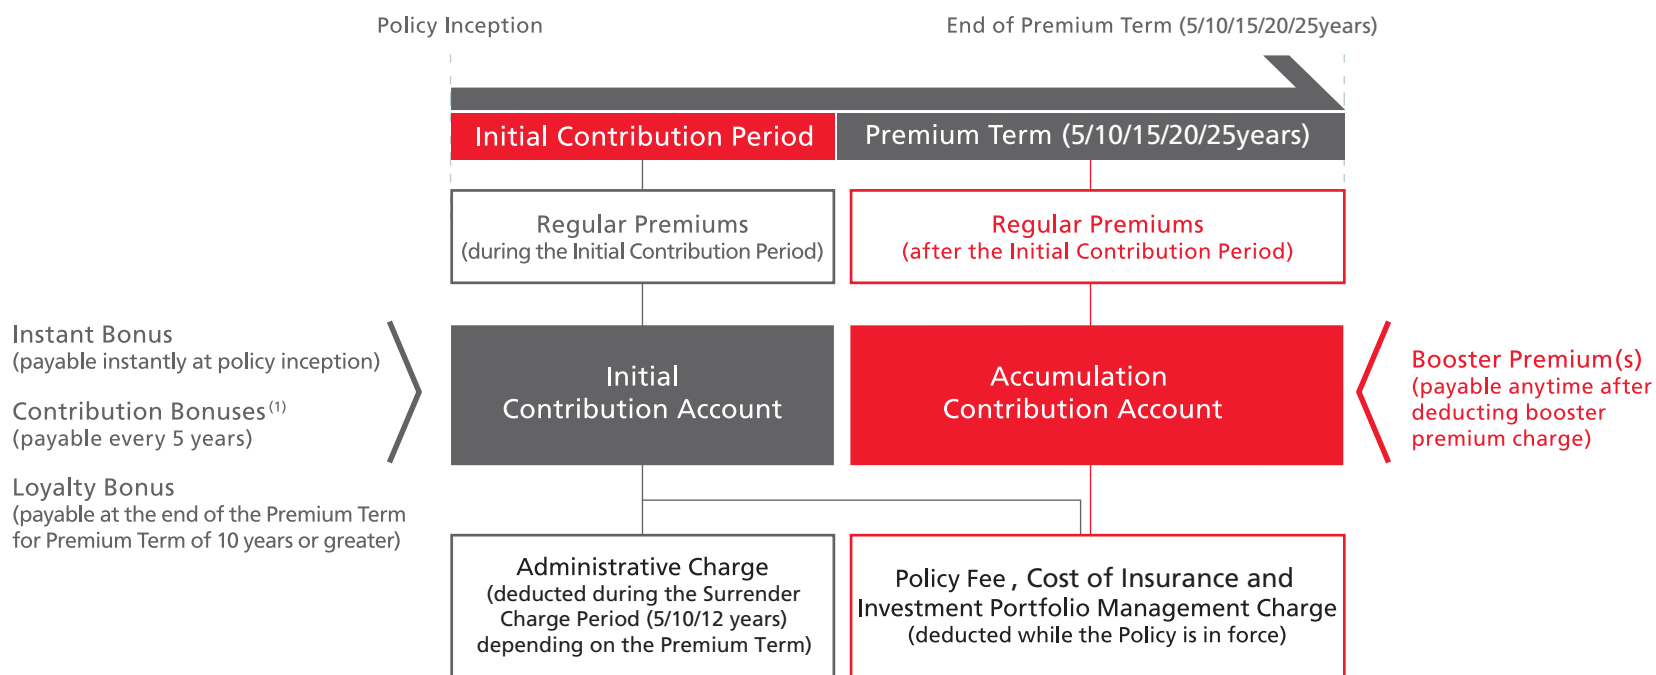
Policy Inception

End of Premium Term (5/10/15/20/25years)

Initial Contribution Period

Premium Term (5/10/15/20/25years)

Regular Premiums
(during the Initial Contribution Period)

Regular Premiums
(after the Initial Contribution Period)

Instant Bonus
(payable instantly at policy inception)

Contribution Bonuses$^{(1)}$
(payable every 5 years)

Loyalty Bonus
(payable at the end of the Premium Term for Premium Term of 10 years or greater)

Initial
Contribution Account

Accumulation
Contribution Account

Booster Premium(s)
(payable anytime after deducting booster premium charge)

Administrative Charge
(deducted during the Surrender Charge Period (5/10/12 years) depending on the Premium Term)

Policy Fee , Cost of Insurance and Investment Portfolio Management Charge
(deducted while the Policy is in force)